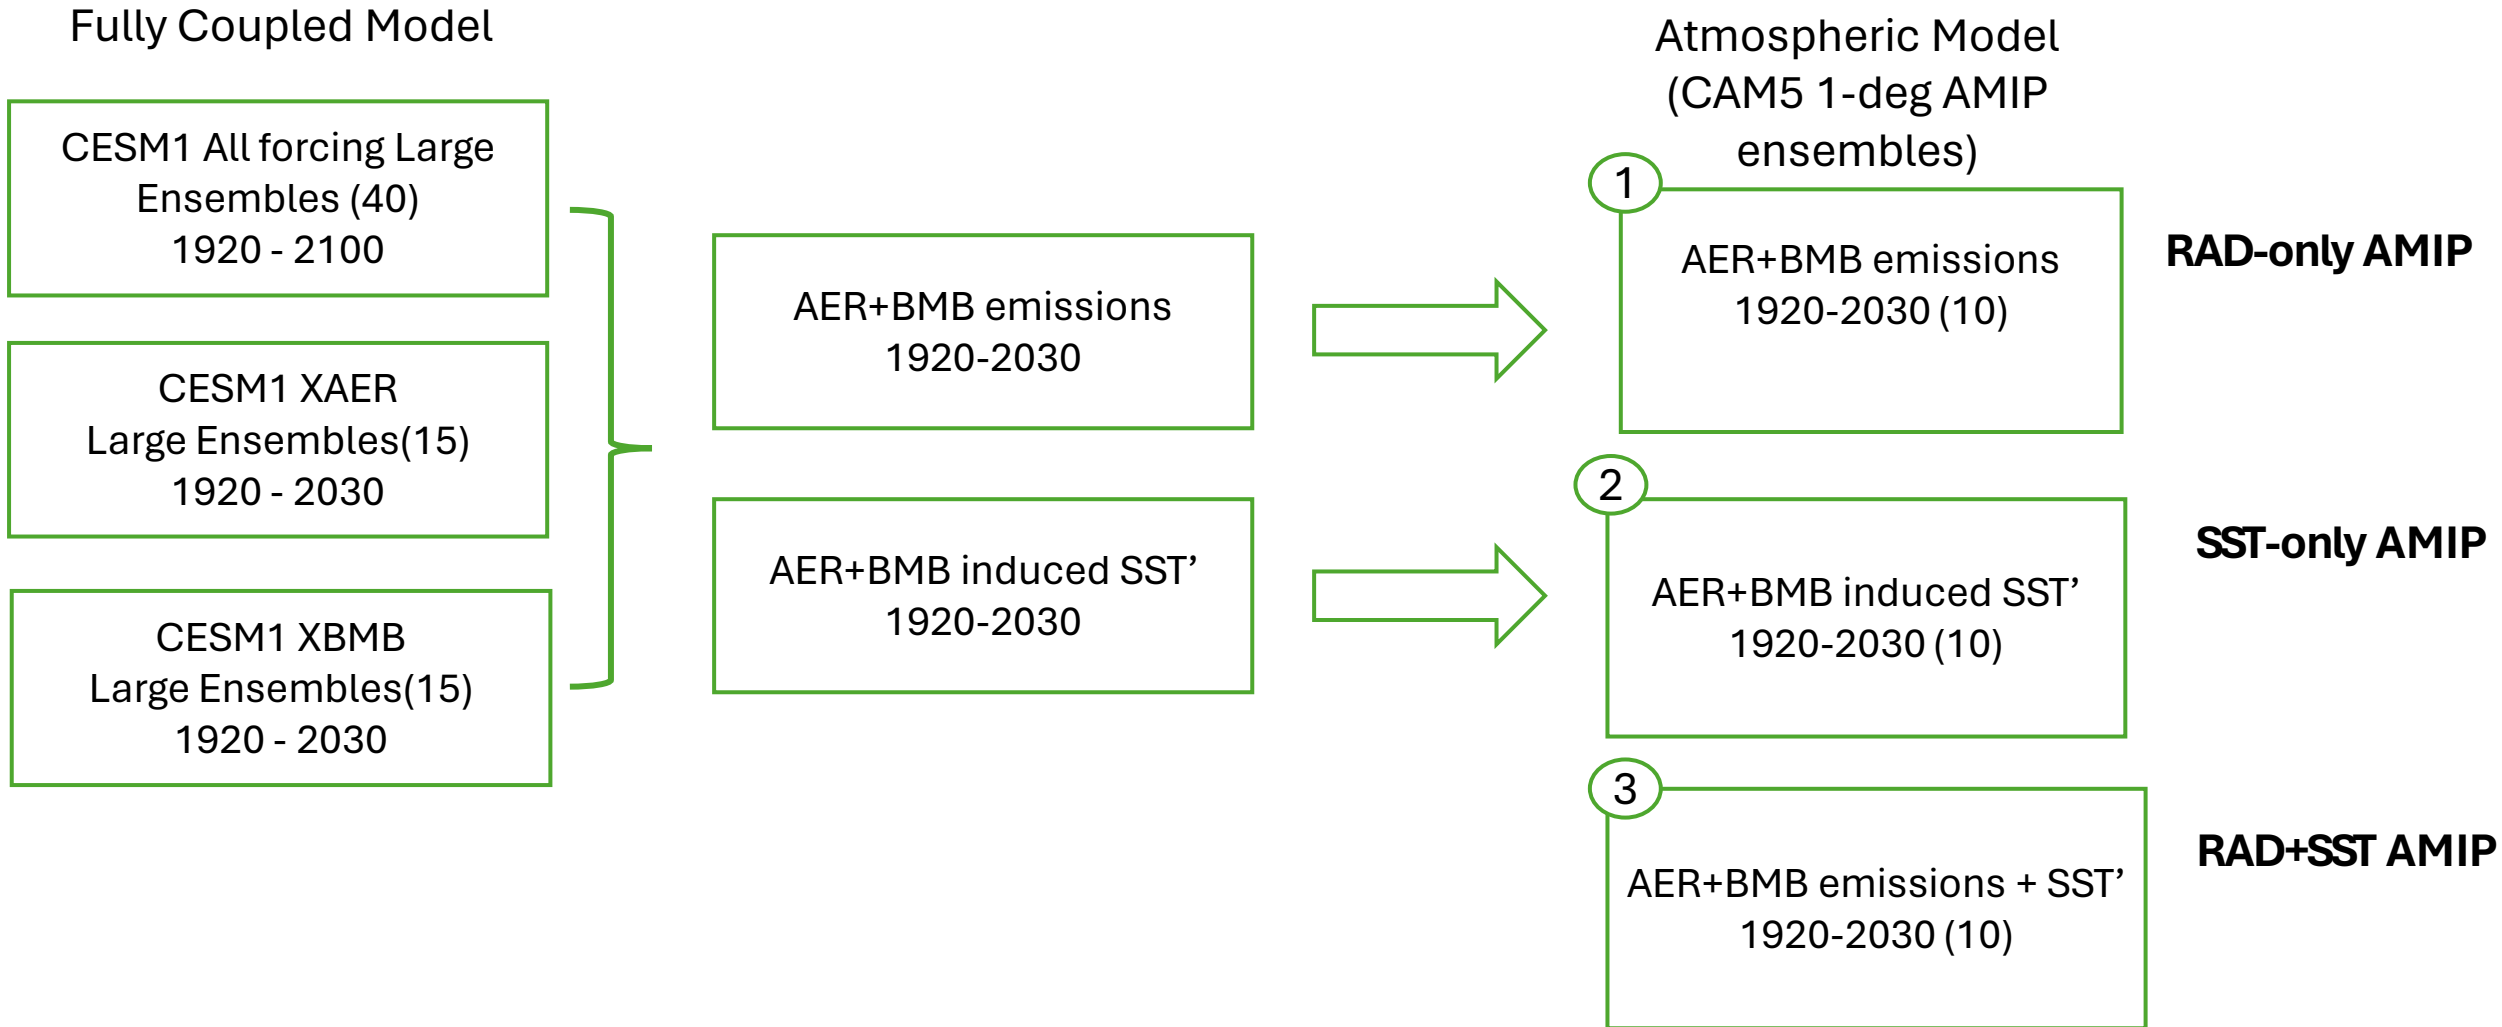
Fully Coupled Model

CESM1 All forcing Large Ensembles (40) 1920 - 2100

CESM1 XAER Large Ensembles(15) 1920 - 2030

CESM1 XBMB Large Ensembles(15) 1920 - 2030

AER+BMB emissions 1920-2030

AER+BMB induced SST’ 1920-2030

Atmospheric Model (CAM5 1-deg AMIP ensembles)

1

AER+BMB emissions 1920-2030 (10)

RAD-only AMIP

2

AER+BMB induced SST’ 1920-2030 (10)

SST-only AMIP

3

AER+BMB emissions + SST’ 1920-2030 (10)

RAD+SST AMIP